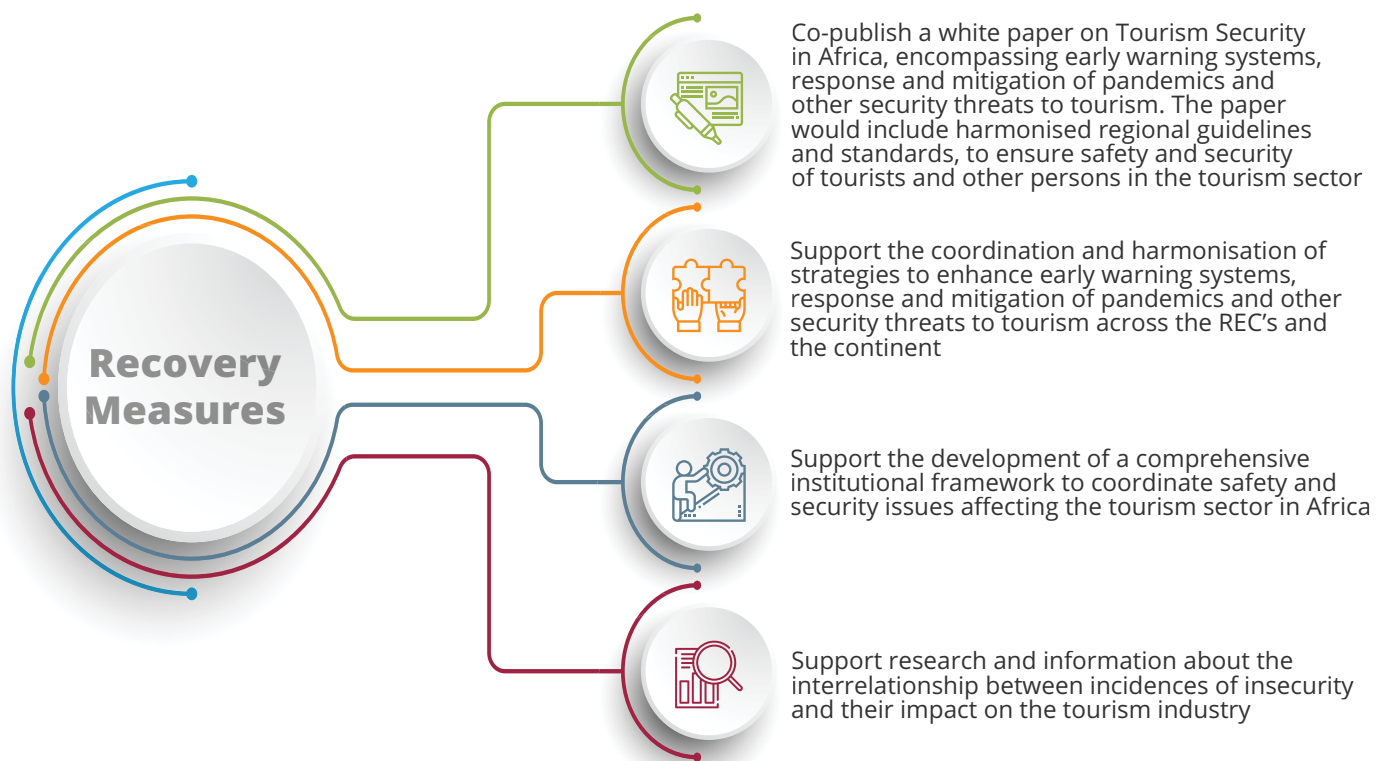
Recovery Measures

Co-publish a white paper on Tourism Security in Africa, encompassing early warning systems, response and mitigation of pandemics and other security threats to tourism. The paper would include harmonised regional guidelines and standards, to ensure safety and security of tourists and other persons in the tourism sector

Support the coordination and harmonisation of strategies to enhance early warning systems, response and mitigation of pandemics and other security threats to tourism across the REC's and the continent

Support the development of a comprehensive institutional framework to coordinate safety and security issues affecting the tourism sector in Africa

Support research and information about the interrelationship between incidences of insecurity and their impact on the tourism industry